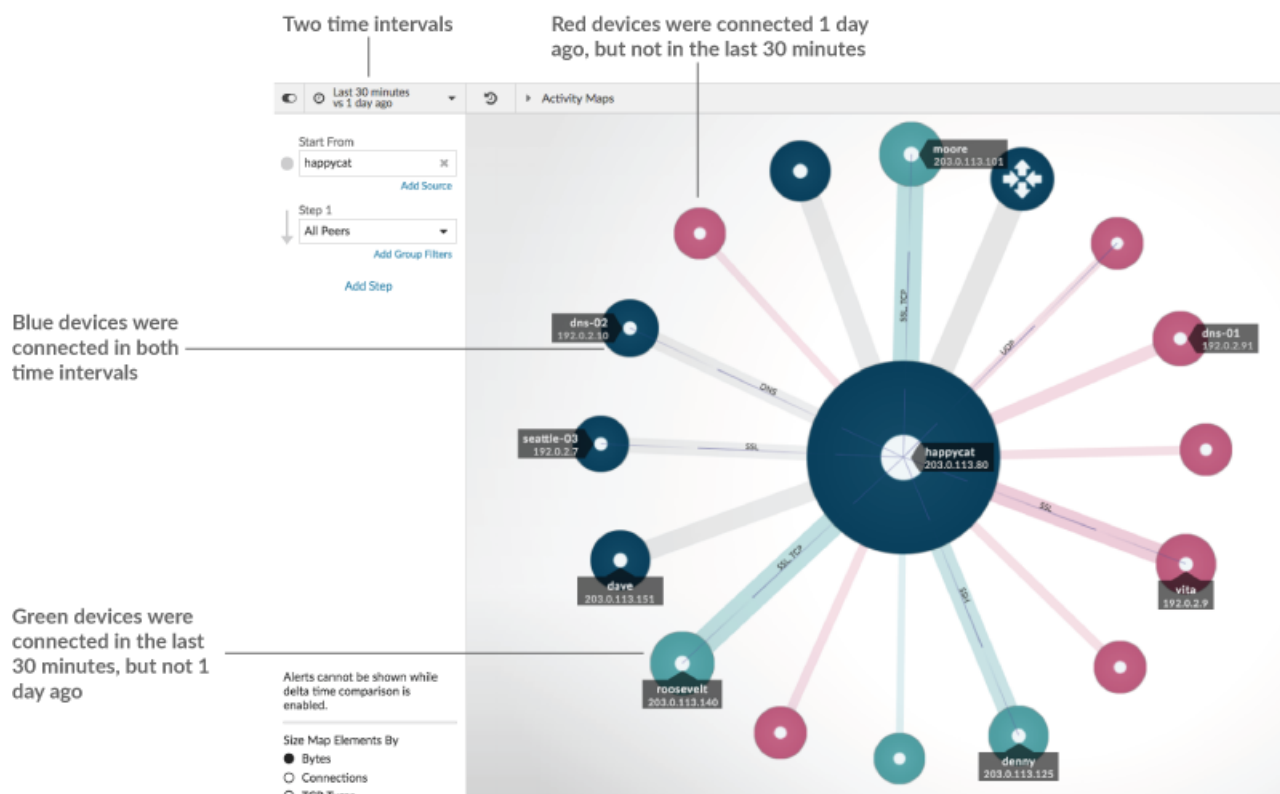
Two time intervals

Red devices were connected 1 day ago, but not in the last 30 minutes

Last 30 minutes vs 1 day ago

Activity Maps

Start From

happycat

Add Source

Step 1

All Peers

Add Group Filters

Add Step

Blue devices were connected in both time intervals

Green devices were connected in the last 30 minutes, but not 1 day ago

Alerts cannot be shown while delta time comparison is enabled.

Size Map Elements By

Bytes

Connections

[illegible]

moore
203.0.113.101

SSL_TCP

UDP

dns-02
192.0.2.10

DNS

dns-01
192.0.2.91

seattle-03
192.0.2.7

SSL

happycat
203.0.113.80

SSL

SSL_TCP

SSL

dave
203.0.113.151

vita
192.0.2.9

roosevelt
203.0.113.140

denny
203.0.113.125